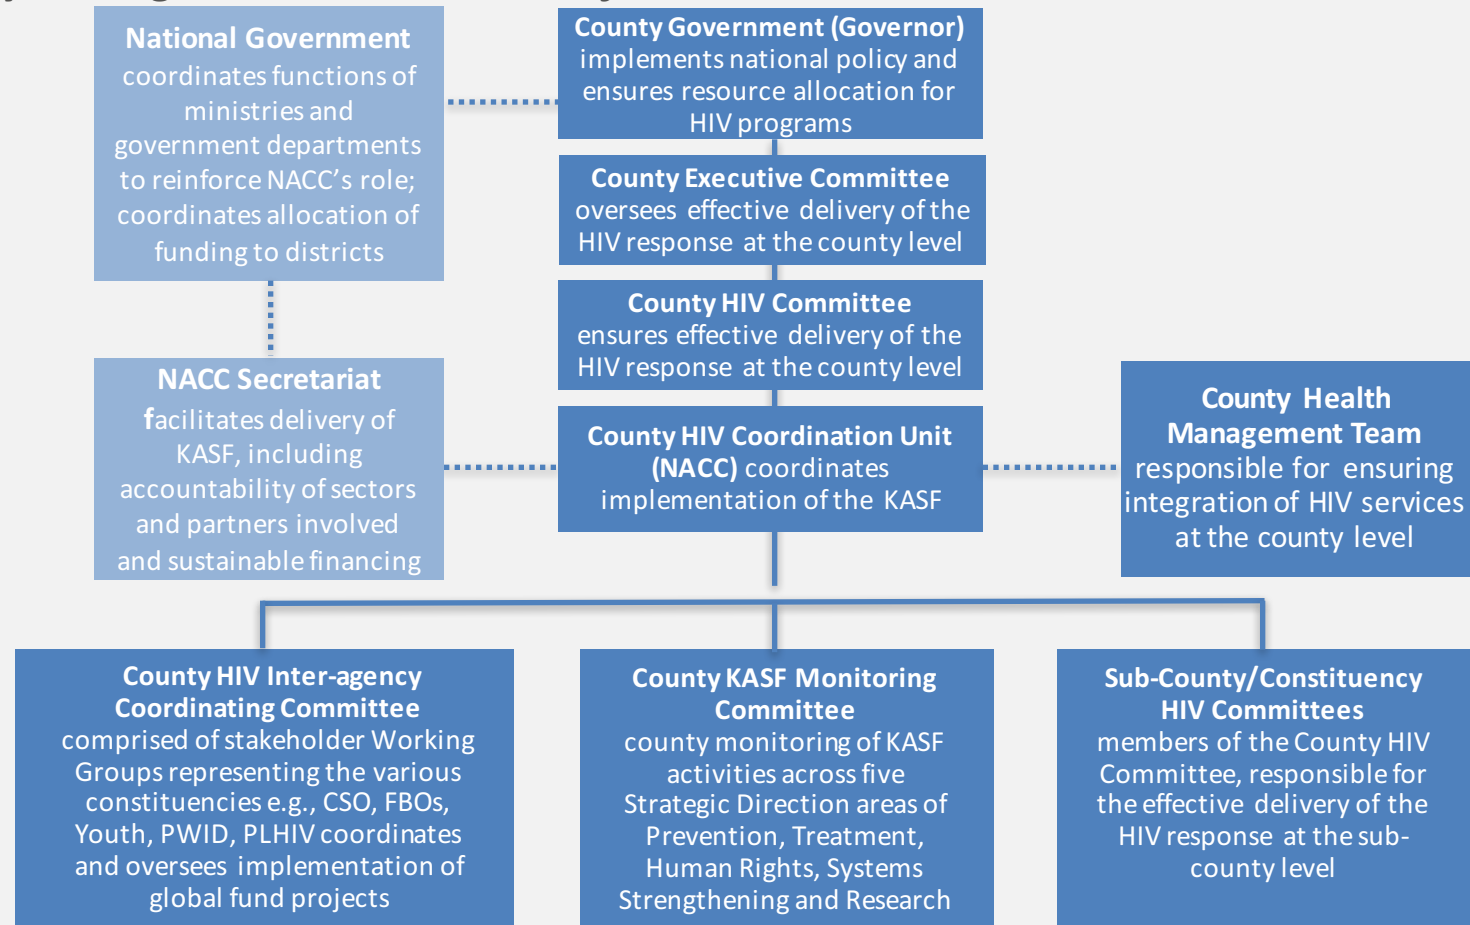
National Government coordinates functions of ministries and government departments to reinforce NACC's role; coordinates allocation of funding to districts

County Government (Governor) implements national policy and ensures resource allocation for HIV programs

County Executive Committee oversees effective delivery of the HIV response at the county level

County HIV Committee ensures effective delivery of the HIV response at the county level

NACC Secretariat facilitates delivery of KASF, including accountability of sectors and partners involved and sustainable financing

County HIV Coordination Unit (NACC) coordinates implementation of the KASF

County Health Management Team responsible for ensuring integration of HIV services at the county level

County HIV Inter-agency Coordinating Committee comprised of stakeholder Working Groups representing the various constituencies e.g., CSO, FBOs, Youth, PWID, PLHIV coordinates and oversees implementation of global fund projects

County KASF Monitoring Committee county monitoring of KASF activities across five Strategic Direction areas of Prevention, Treatment, Human Rights, Systems Strengthening and Research

Sub-County/Constituency HIV Committees members of the County HIV Committee, responsible for the effective delivery of the HIV response at the sub-county level